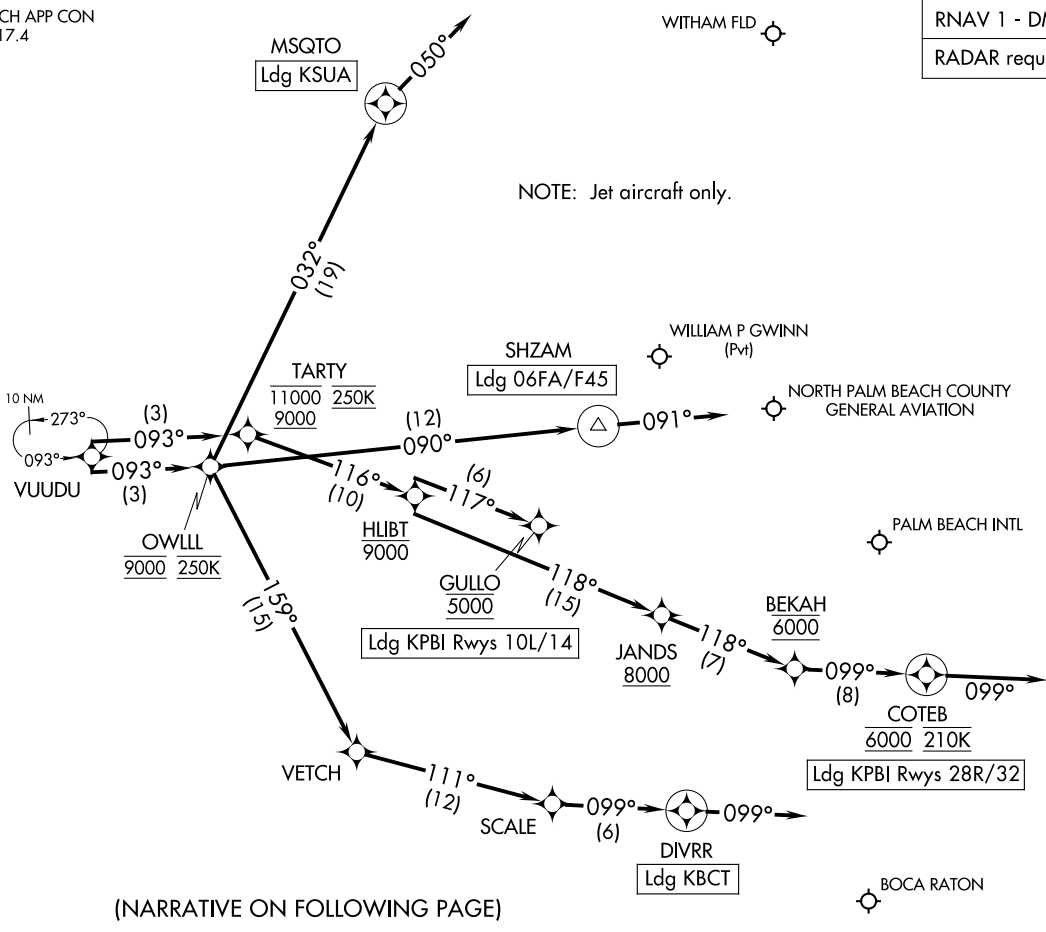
CH APP CON
17.4

MSQTO
Ldg KSUA

050°

WITHAM FLD

RNAV 1 - D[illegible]
RADAR requ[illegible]

NOTE: Jet aircraft only.

032°
(19)

WILLIAM P GWINN
(Pvt)

SHZAM
Ldg 06FA/F45

NORTH PALM BEACH COUNTY
GENERAL AVIATION

TARTY
11000 250K
9000

10 NM
273°
093°
VUUDU

(3)
093°
093°
(3)

(12)
090°
091°

116°
(10)
(6)
117°

HLIBT
9000

OWLLL
9000 250K

GULLO
5000

PALM BEACH INTL

118°
(15)

Ldg KPBI Rwys 10L/14

159°
(15)

JANDS
8000

118°
(7)

BEKAH
6000

099°
(8)
099°

COTEB
6000 210K

Ldg KPBI Rwys 28R/32

VETCH
111°
(12)

SCALE
099°
(6)
099°

DIVRR
Ldg KBCT

BOCA RATON

(NARRATIVE ON FOLLOWING PAGE)